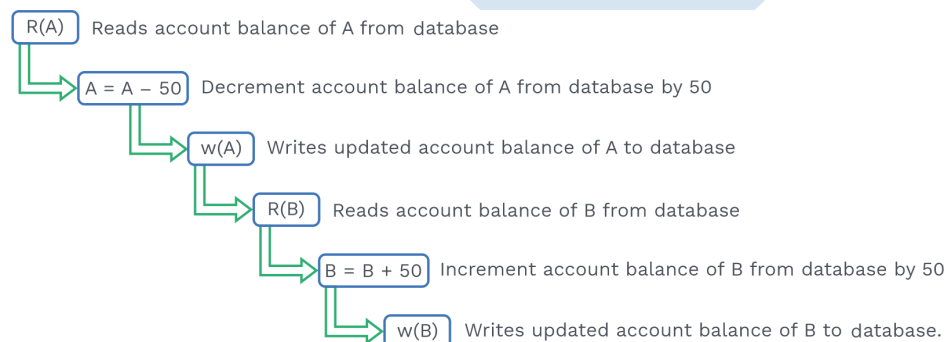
R(A) Reads account balance of A from database

A = A − 50 Decrement account balance of A from database by 50

w(A) Writes updated account balance of A to database

R(B) Reads account balance of B from database

B = B + 50 Increment account balance of B from database by 50

w(B) Writes updated account balance of B to database.